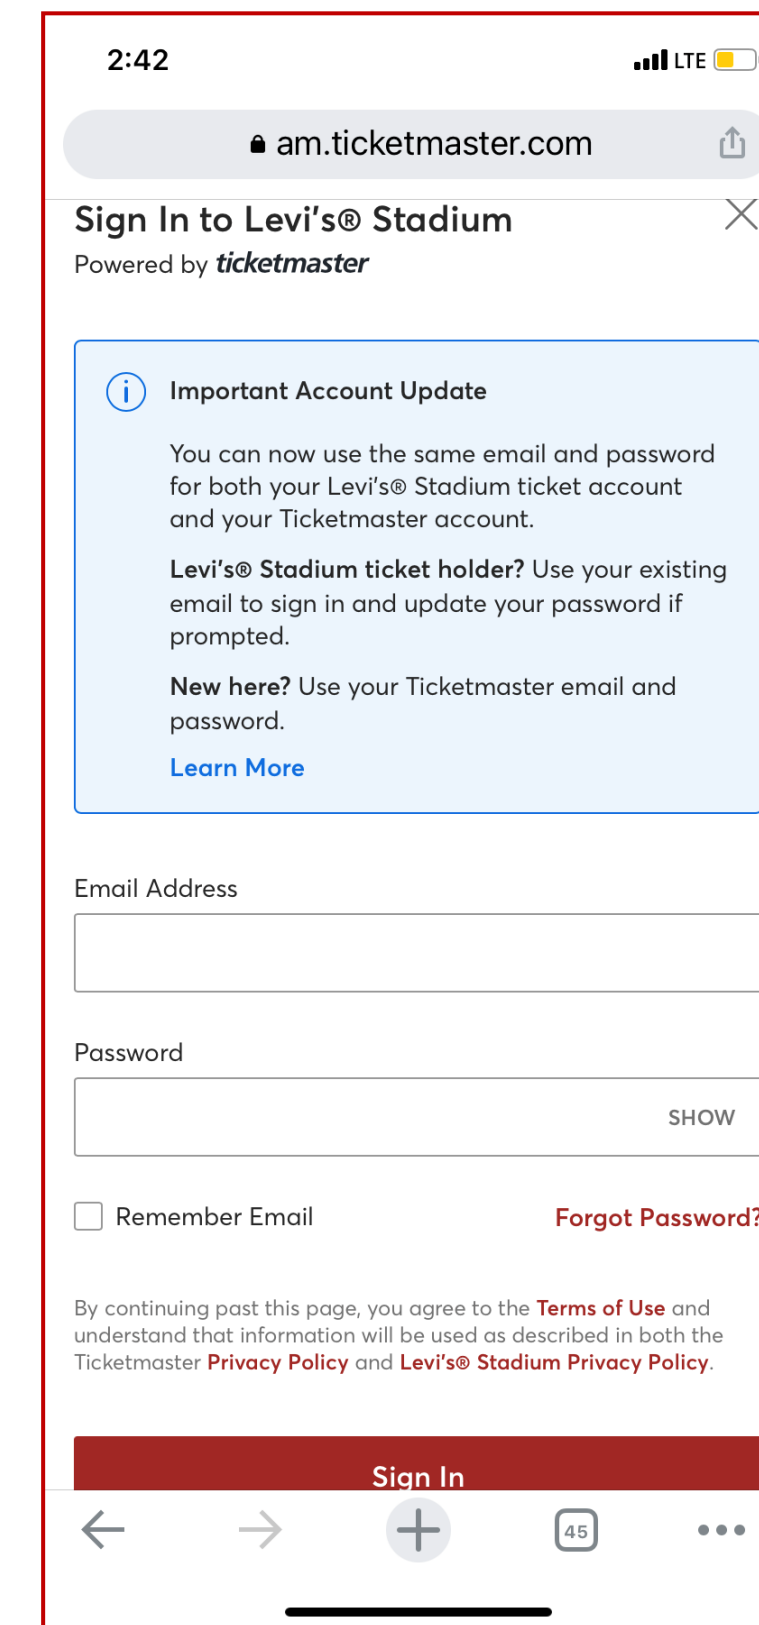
2:42

LTE

am.ticketmaster.com

Sign In to Levi's® Stadium

Powered by ticketmaster

Important Account Update

You can now use the same email and password for both your Levi's® Stadium ticket account and your Ticketmaster account.

Levi's® Stadium ticket holder? Use your existing email to sign in and update your password if prompted.

New here? Use your Ticketmaster email and password.

Learn More

Email Address

Password

SHOW

Remember Email

Forgot Password?

By continuing past this page, you agree to the Terms of Use and understand that information will be used as described in both the Ticketmaster Privacy Policy and Levi's® Stadium Privacy Policy.

Sign In

45